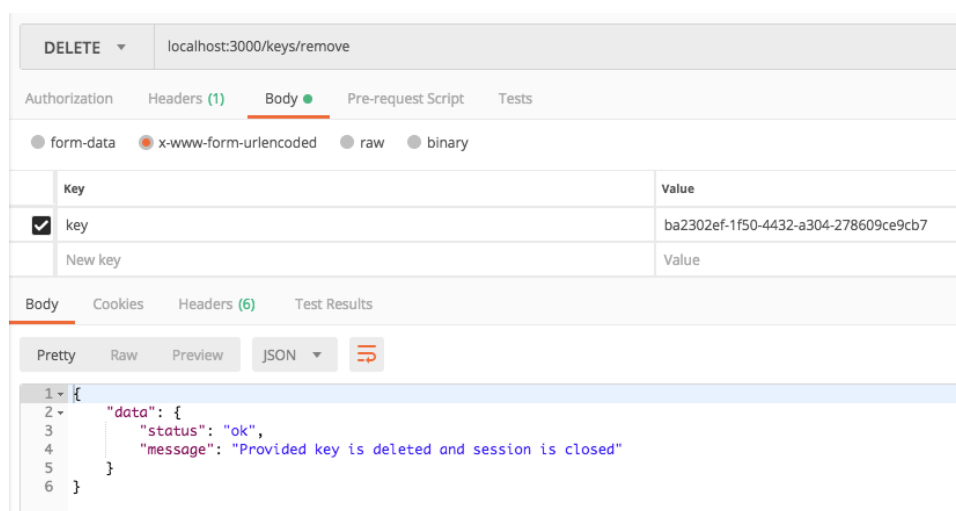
DELETE ▾ localhost:3000/keys/remove

Authorization Headers (1) Body ● Pre-request Script Tests

form-data x-www-form-urlencoded raw binary

| | Key | Value |
|---|---|---|
| ☑ | key | ba2302ef-1f50-4432-a304-278609ce9cb7 |
| | New key | Value |

Body Cookies Headers (6) Test Results

Pretty Raw Preview JSON ▾

1 {
2 "data": {
3 "status": "ok",
4 "message": "Provided key is deleted and session is closed"
5 }
6 }